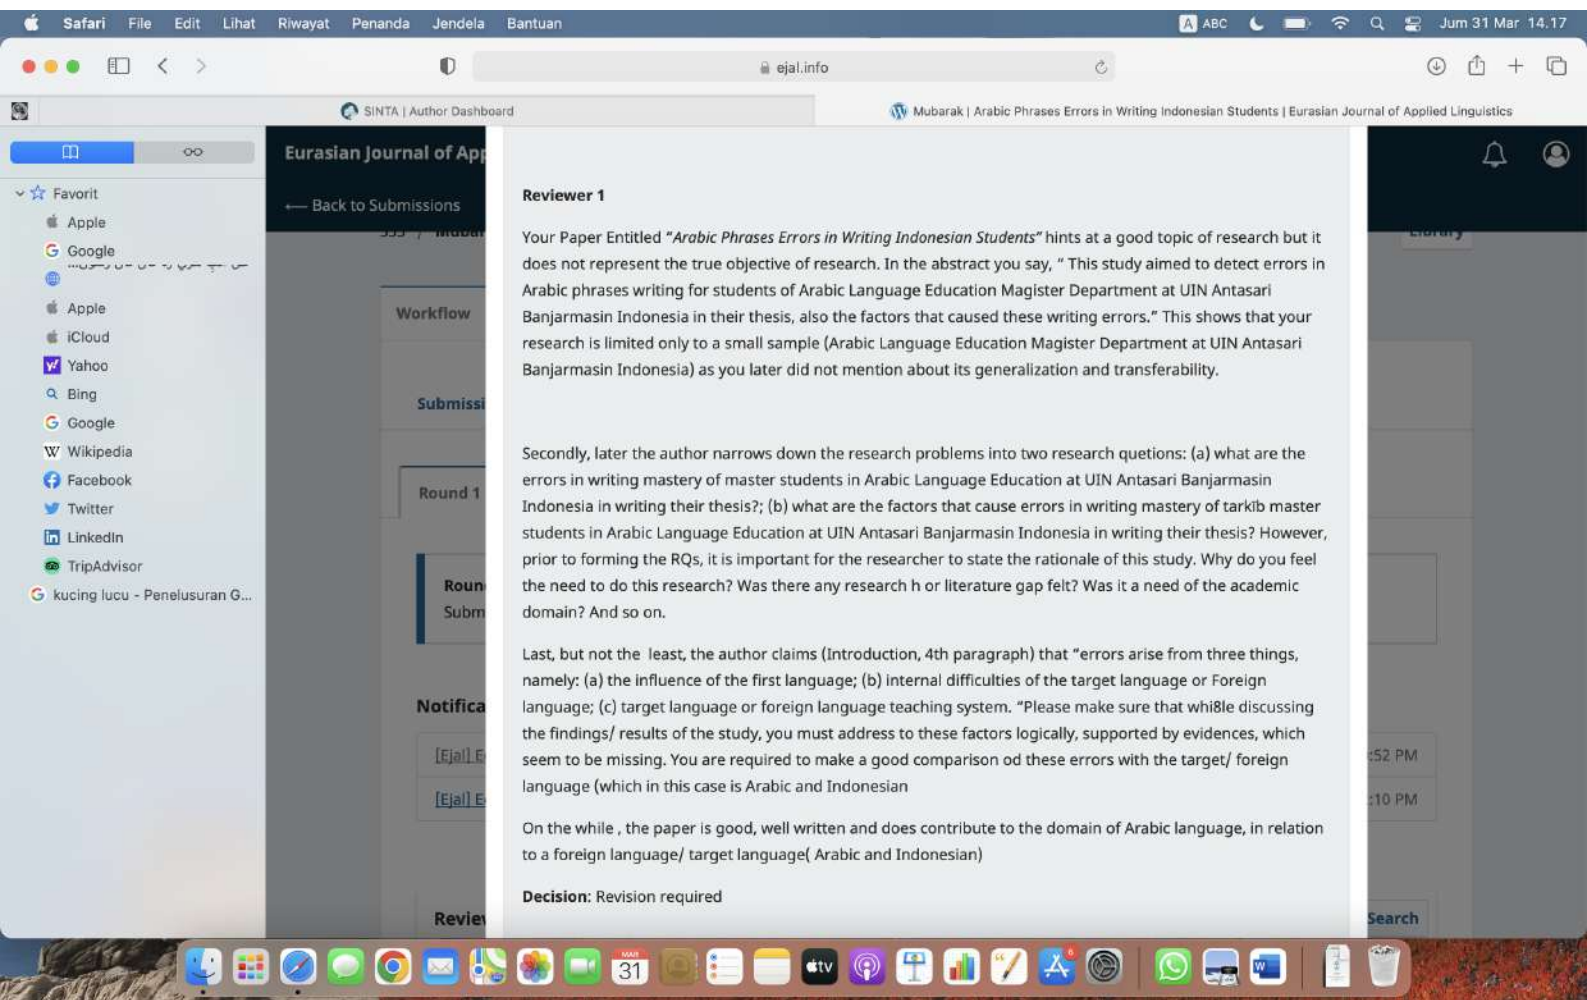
Safari File Edit Lihat Riwayat Penanda Jendela Bantuan

ABC Jum 31 Mar 14.17

ejal.info

SINTA | Author Dashboard

Mubarak | Arabic Phrases Errors in Writing Indonesian Students | Eurasian Journal of Applied Linguistics

Favorit
Apple
Google
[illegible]
Apple
iCloud
Yahoo
Bing
Google
Wikipedia
Facebook
Twitter
LinkedIn
TripAdvisor
kucing lucu - Penelusuran G...

Eurasian Journal of App

Back to Submissions

Workflow

Submissi

Round 1

Roun
Subm

Notifica

[Ejal] E
[Ejal] E

:52 PM
:10 PM

Revie

Search

Reviewer 1

Your Paper Entitled "Arabic Phrases Errors in Writing Indonesian Students" hints at a good topic of research but it does not represent the true objective of research. In the abstract you say, " This study aimed to detect errors in Arabic phrases writing for students of Arabic Language Education Magister Department at UIN Antasari Banjarmasin Indonesia in their thesis, also the factors that caused these writing errors." This shows that your research is limited only to a small sample (Arabic Language Education Magister Department at UIN Antasari Banjarmasin Indonesia) as you later did not mention about its generalization and transferability.

Secondly, later the author narrows down the research problems into two research quetions: (a) what are the errors in writing mastery of master students in Arabic Language Education at UIN Antasari Banjarmasin Indonesia in writing their thesis?; (b) what are the factors that cause errors in writing mastery of tarkīb master students in Arabic Language Education at UIN Antasari Banjarmasin Indonesia in writing their thesis? However, prior to forming the RQs, it is important for the researcher to state the rationale of this study. Why do you feel the need to do this research? Was there any research h or literature gap felt? Was it a need of the academic domain? And so on.

Last, but not the least, the author claims (Introduction, 4th paragraph) that "errors arise from three things, namely: (a) the influence of the first language; (b) internal difficulties of the target language or Foreign language; (c) target language or foreign language teaching system. "Please make sure that whi8le discussing the findings/ results of the study, you must address to these factors logically, supported by evidences, which seem to be missing. You are required to make a good comparison od these errors with the target/ foreign language (which in this case is Arabic and Indonesian

On the while , the paper is good, well written and does contribute to the domain of Arabic language, in relation to a foreign language/ target language( Arabic and Indonesian)

Decision: Revision required